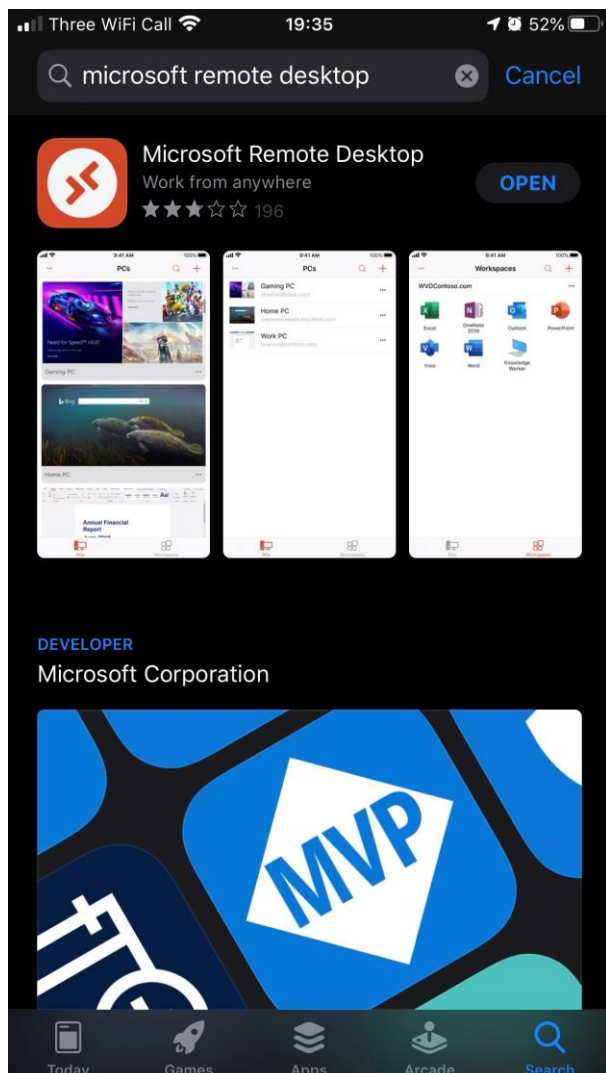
Three WiFi Call 19:35 52%

microsoft remote desktop Cancel

Microsoft Remote Desktop
Work from anywhere
196
OPEN

PCs
Need for Speed™ HEAT
Gaming PC
Bing
Home PC
Annual Financial Report

PCs
Gaming PC
Home PC
Work PC

Workspaces
WVDContoso.com
Excel
OneNote 2016
Outlook
PowerPoint
Visio
Word
Knowledge Worker

DEVELOPER
Microsoft Corporation

MVP

Today Games Apps Arcade Search